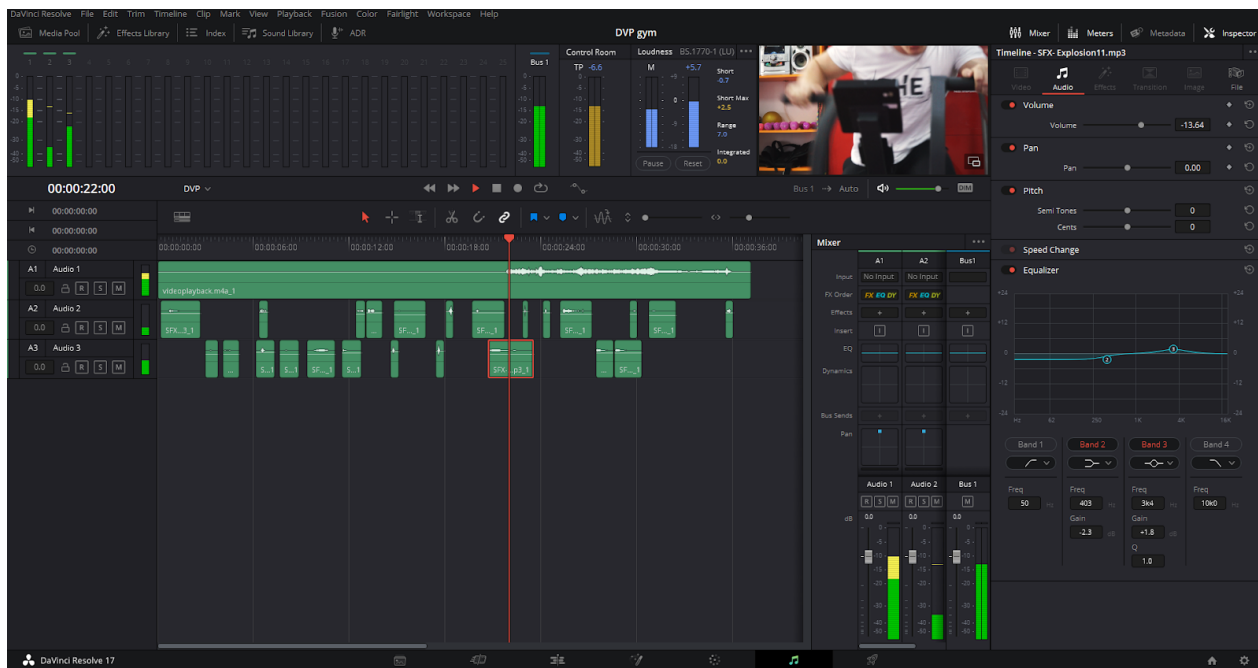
DaVinci Resolve File Edit Trim Timeline Clip Mark View Playback Fusion Color Fairlight Workspace Help

Media Pool | Effects Library | Index | Sound Library | ADR

DVP gym

Mixer | Meters | Metadata | Inspector

Bus 1

Control Room

TP -6.6

Loudness BS.1770-1 (LU)

M +5.7

Short -0.7

Short Max +2.5

Range 7.0

Integrated 0.0

Pause Reset

Timeline - SFX- Explosion11.mp3

Video Audio Effects Transition Image File

Volume

Volume -13.64

Pan

Pan 0.00

Pitch

Semi Tones 0

Cents 0

Speed Change

Equalizer

00:00:22:00

DVP

Bus 1 → Auto

DIM

00:00:00:00

00:00:00:00

00:00:00:00

00:00:00:00 00:00:06:00 00:00:12:00 00:00:18:00 00:00:24:00 00:00:30:00 00:00:36:00

A1 Audio 1

0.0 R S M

videoplayback.m4a_1

A2 Audio 2

0.0 R S M

SFX...3_1 SF..._1 SF..._1 SF..._1 SF..._1

A3 Audio 3

0.0 R S M

S..._1 S..._1 SF..._1 S..._1 SFX-...p3_1 SF..._1

Mixer

A1 A2 Bus1

Input No Input No Input

FX Order FX EQ DY FX EQ DY

Effects

Insert

EQ

Dynamics

Bus Sends

Pan

Audio 1 Audio 2 Bus 1

R S M R S M M

dB 0.0 0.0 0.0

+24 +12 0 -12 -24

Hz 60 250 1K 4K 16K

Band 1 Band 2 Band 3 Band 4

Freq 50 Hz

Freq 403 Hz

Gain -2.3 dB

Freq 3k4 Hz

Gain +1.8 dB

Q 1.0

Freq 10k0 Hz

DaVinci Resolve 17